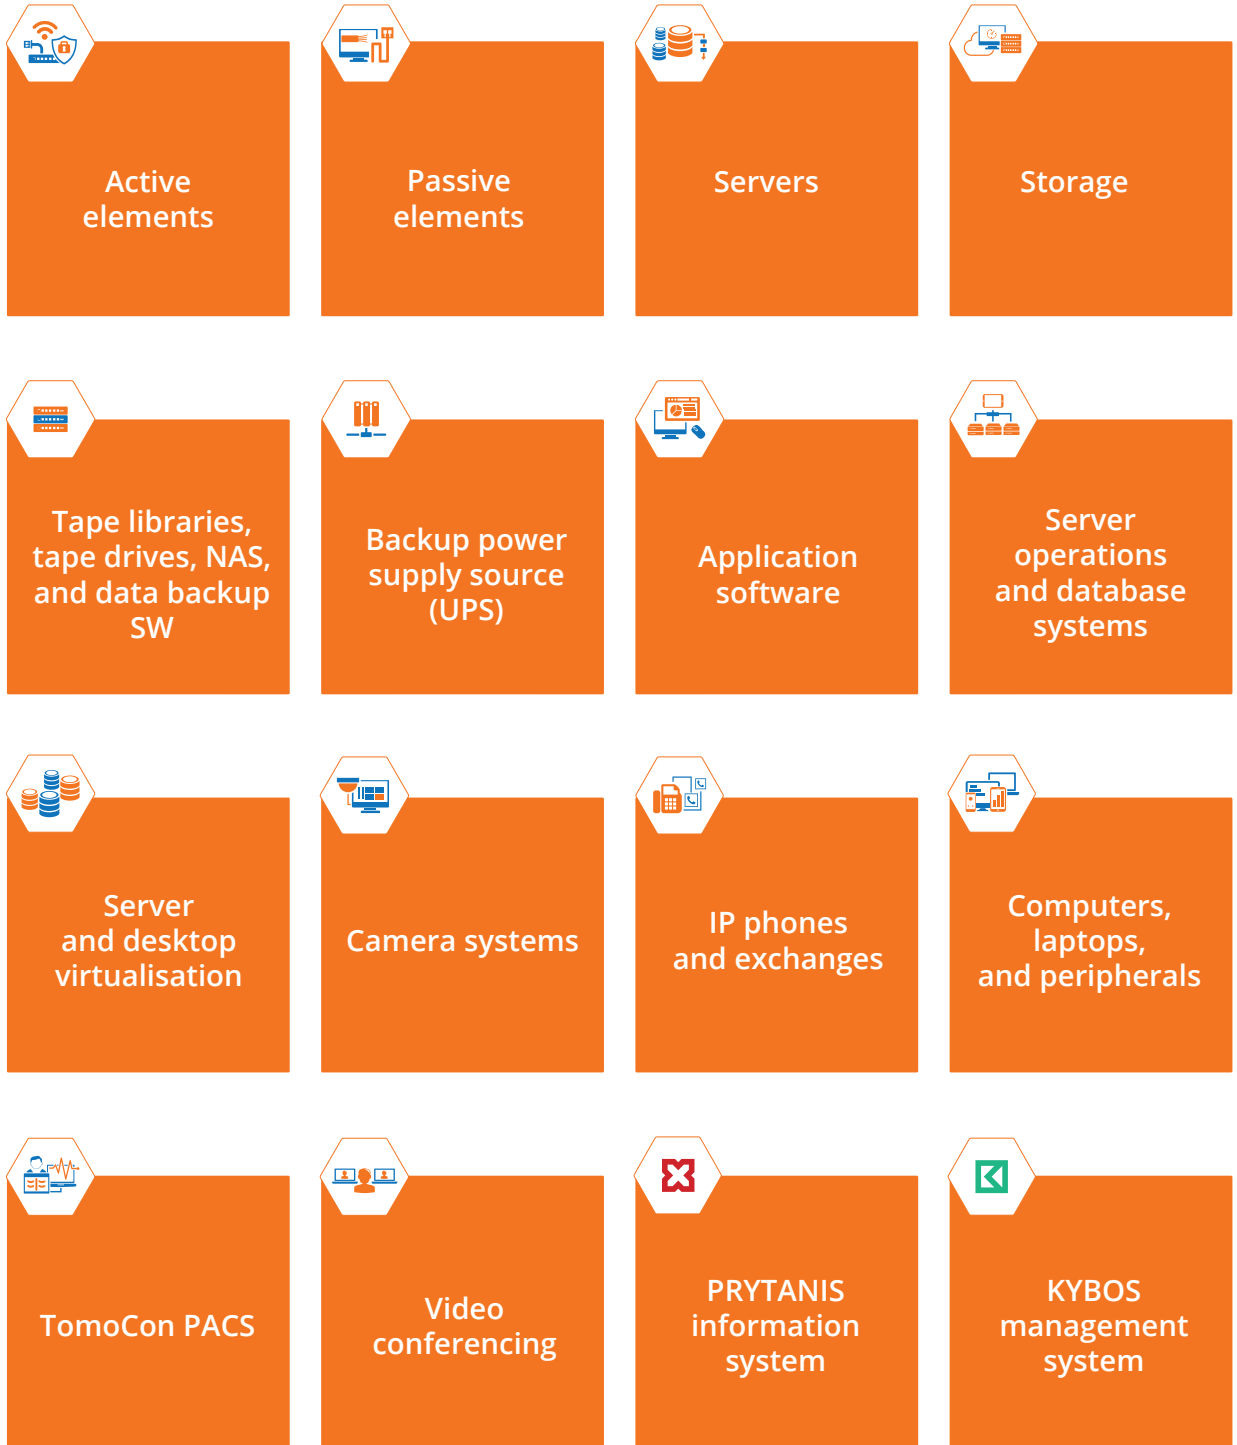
Active elements

Passive elements

Servers

Storage

Tape libraries, tape drives, NAS, and data backup SW

Backup power supply source (UPS)

Application software

Server operations and database systems

Server and desktop virtualisation

Camera systems

IP phones and exchanges

Computers, laptops, and peripherals

TomoCon PACS

Video conferencing

PRYTANIS information system

KYBOS management system